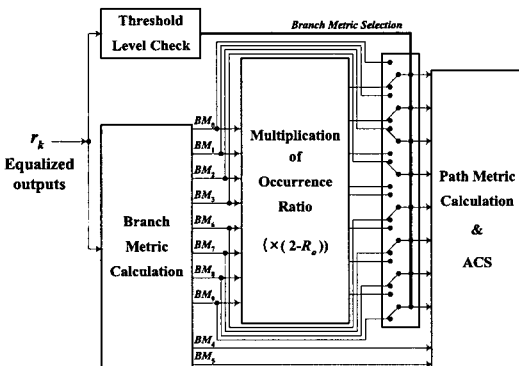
Threshold Level Check

Branch Metric Selection

$r_k$

Equalized outputs

Branch Metric Calculation

$BM_0$

$BM_1$

$BM_2$

$BM_3$

$BM_6$

$BM_7$

$BM_8$

$BM_9$

$BM_4$

$BM_5$

Multiplication of Occurrence Ratio

$(\times(2\text{-}R_o))$

Path Metric Calculation & ACS